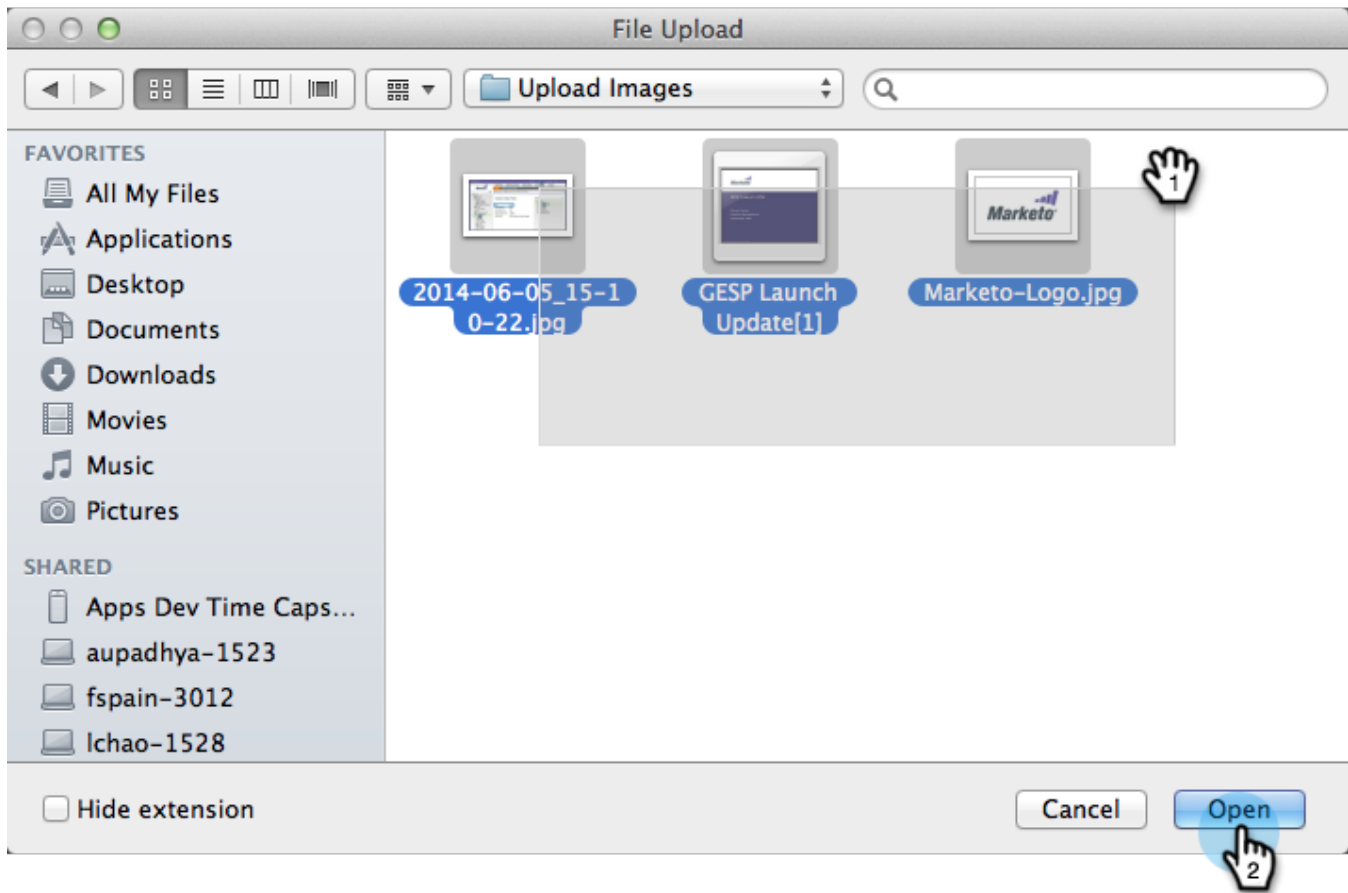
File Upload

Upload Images

FAVORITES
All My Files
Applications
Desktop
Documents
Downloads
Movies
Music
Pictures

SHARED
Apps Dev Time Caps...
aupadhya-1523
fspain-3012
lchao-1528

2014-06-05_15-10-22.jpg

GESP Launch Update[1]

Marketo

Marketo-Logo.jpg

1

Hide extension

Cancel

Open

2